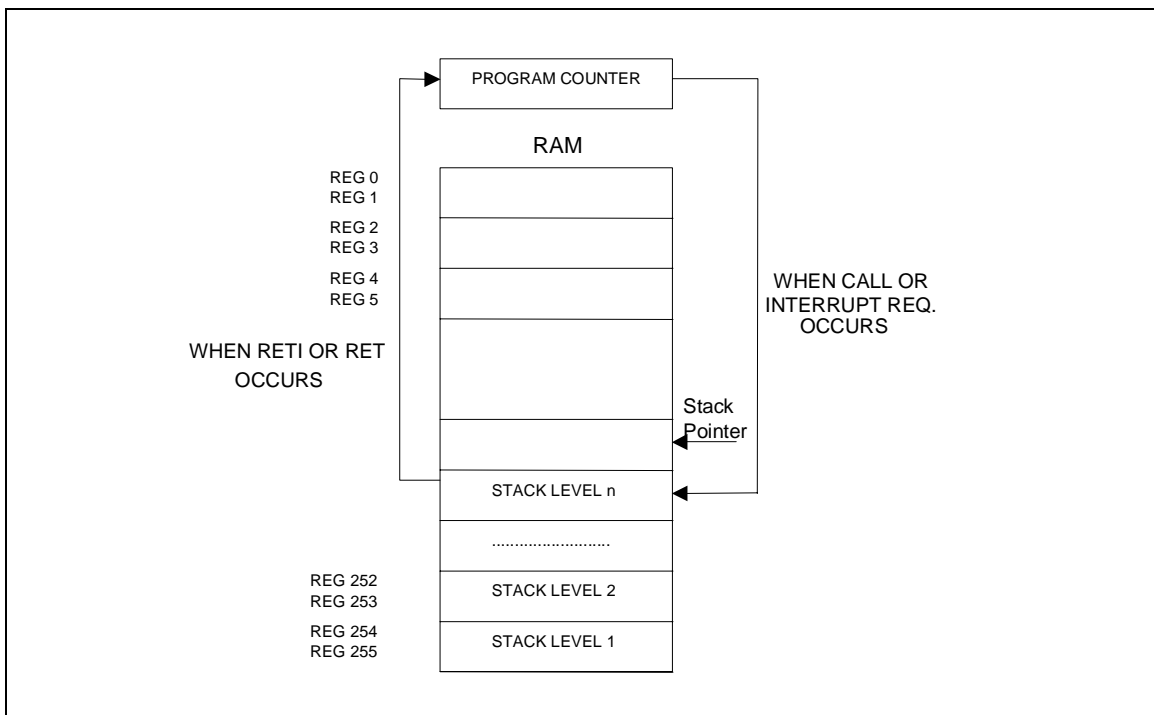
PROGRAM COUNTER

RAM

REG 0
REG 1

REG 2
REG 3

REG 4
REG 5

WHEN CALL OR INTERRUPT REQ. OCCURS

WHEN RETI OR RET OCCURS

Stack Pointer

STACK LEVEL n

.........................

REG 252
REG 253

STACK LEVEL 2

REG 254
REG 255

STACK LEVEL 1